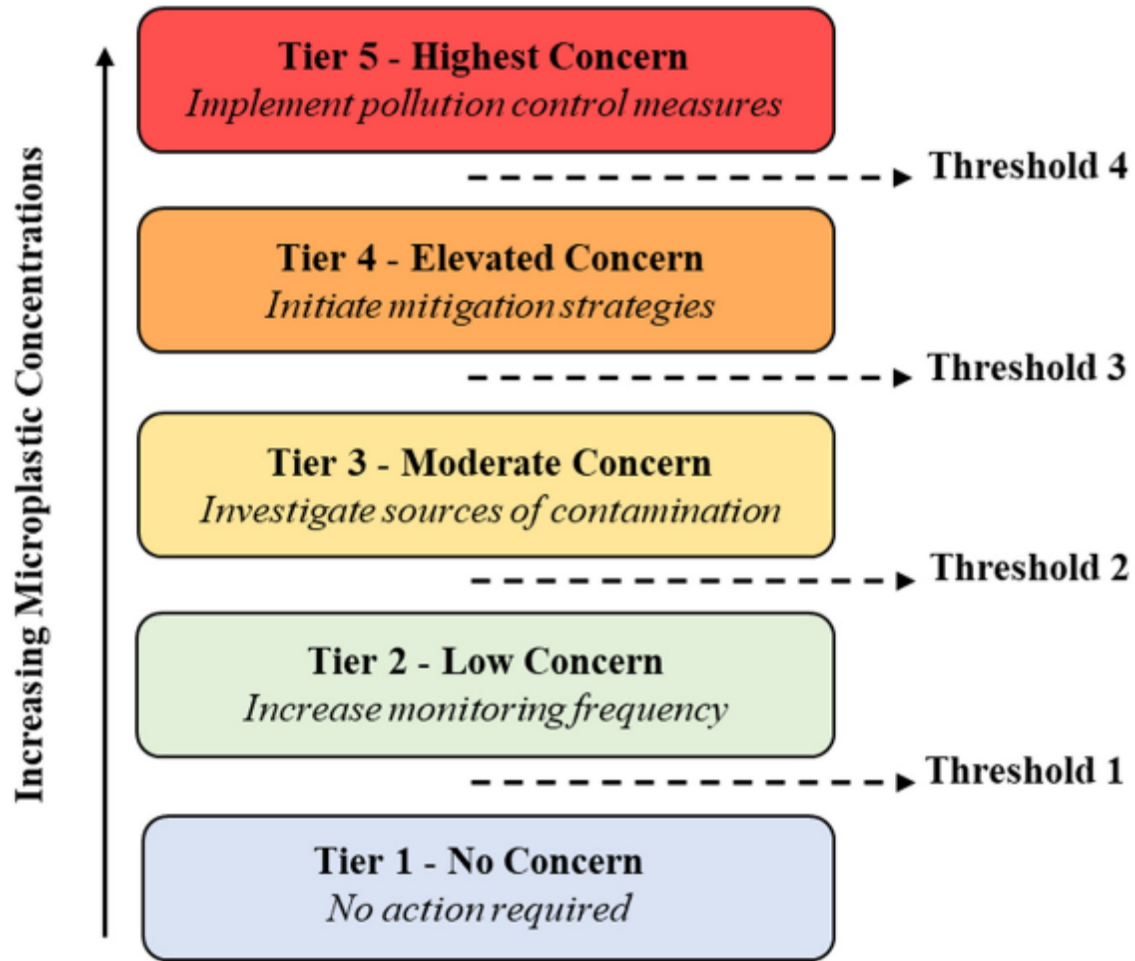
Increasing Microplastic Concentrations

Tier 5 - Highest Concern
*Implement pollution control measures*

Threshold 4

Tier 4 - Elevated Concern
*Initiate mitigation strategies*

Threshold 3

Tier 3 - Moderate Concern
*Investigate sources of contamination*

Threshold 2

Tier 2 - Low Concern
*Increase monitoring frequency*

Threshold 1

Tier 1 - No Concern
*No action required*